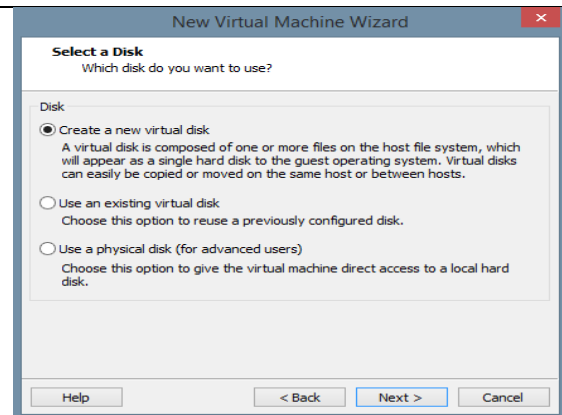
New Virtual Machine Wizard

Select a Disk
Which disk do you want to use?

Disk

Create a new virtual disk
A virtual disk is composed of one or more files on the host file system, which will appear as a single hard disk to the guest operating system. Virtual disks can easily be copied or moved on the same host or between hosts.

Use an existing virtual disk
Choose this option to reuse a previously configured disk.

Use a physical disk (for advanced users)
Choose this option to give the virtual machine direct access to a local hard disk.

Help
< Back
Next >
Cancel